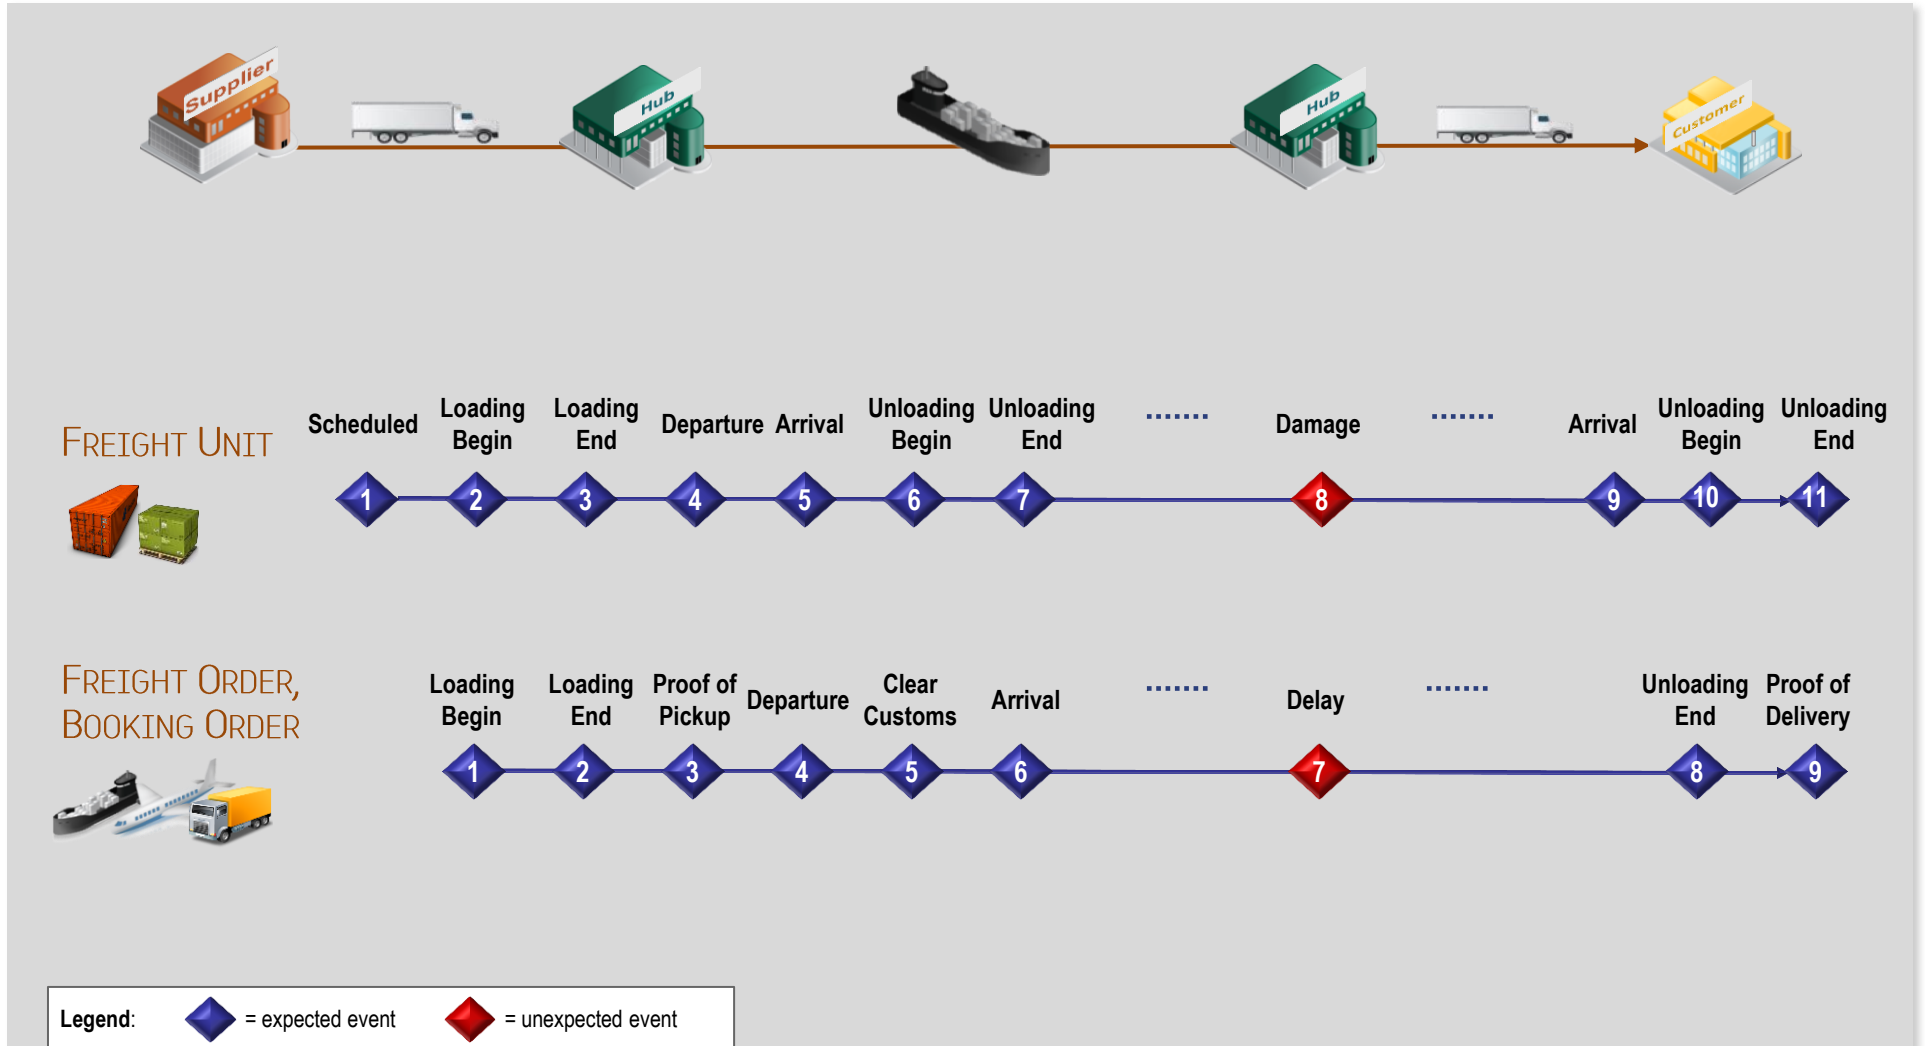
Supplier

Hub

Hub

Customer

FREIGHT UNIT

Scheduled

Loading Begin

Loading End

Departure

Arrival

Unloading Begin

Unloading End

.......

Damage

.......

Arrival

Unloading Begin

Unloading End

1 2 3 4 5 6 7 8 9 10 11

FREIGHT ORDER, BOOKING ORDER

Loading Begin

Loading End

Proof of Pickup

Departure

Clear Customs

Arrival

.......

Delay

.......

Unloading End

Proof of Delivery

1 2 3 4 5 6 7 8 9

Legend: = expected event = unexpected event